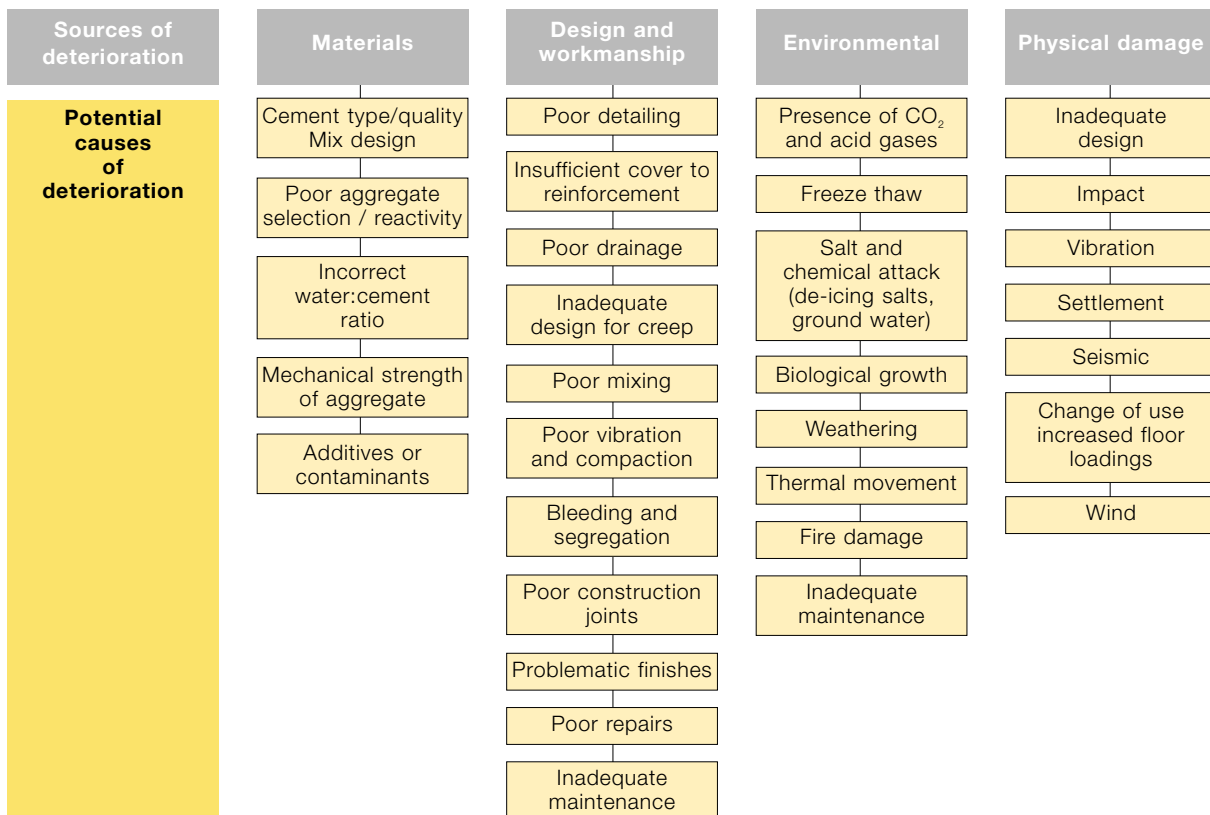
Sources of deterioration

Potential causes of deterioration

Materials

Cement type/quality Mix design

Poor aggregate selection / reactivity

Incorrect water:cement ratio

Mechanical strength of aggregate

Additives or contaminants

Design and workmanship

Poor detailing

Insufficient cover to reinforcement

Poor drainage

Inadequate design for creep

Poor mixing

Poor vibration and compaction

Bleeding and segregation

Poor construction joints

Problematic finishes

Poor repairs

Inadequate maintenance

Environmental

Presence of $CO_2$ and acid gases

Freeze thaw

Salt and chemical attack (de-icing salts, ground water)

Biological growth

Weathering

Thermal movement

Fire damage

Inadequate maintenance

Physical damage

Inadequate design

Impact

Vibration

Settlement

Seismic

Change of use increased floor loadings

Wind